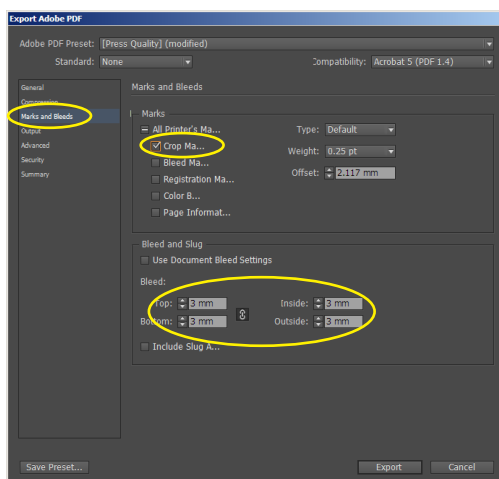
Export Adobe PDF

Adobe PDF Preset: [Press Quality] (modified)

Standard: None

Compatibility: Acrobat 5 (PDF 1.4)

General
Compression
Marks and Bleeds
Output
Advanced
Security
Summary

Marks and Bleeds

Marks

All Printer's Ma...
Crop Ma...
Bleed Ma...
Registration Ma...
Color B...
Page Informat...

Type: Default
Weight: 0.25 pt
Offset: 2.117 mm

Bleed and Slug

Use Document Bleed Settings

Bleed:

Top: 3 mm
Bottom: 3 mm
Inside: 3 mm
Outside: 3 mm

Include Slug A...

Save Preset...

Export

Cancel